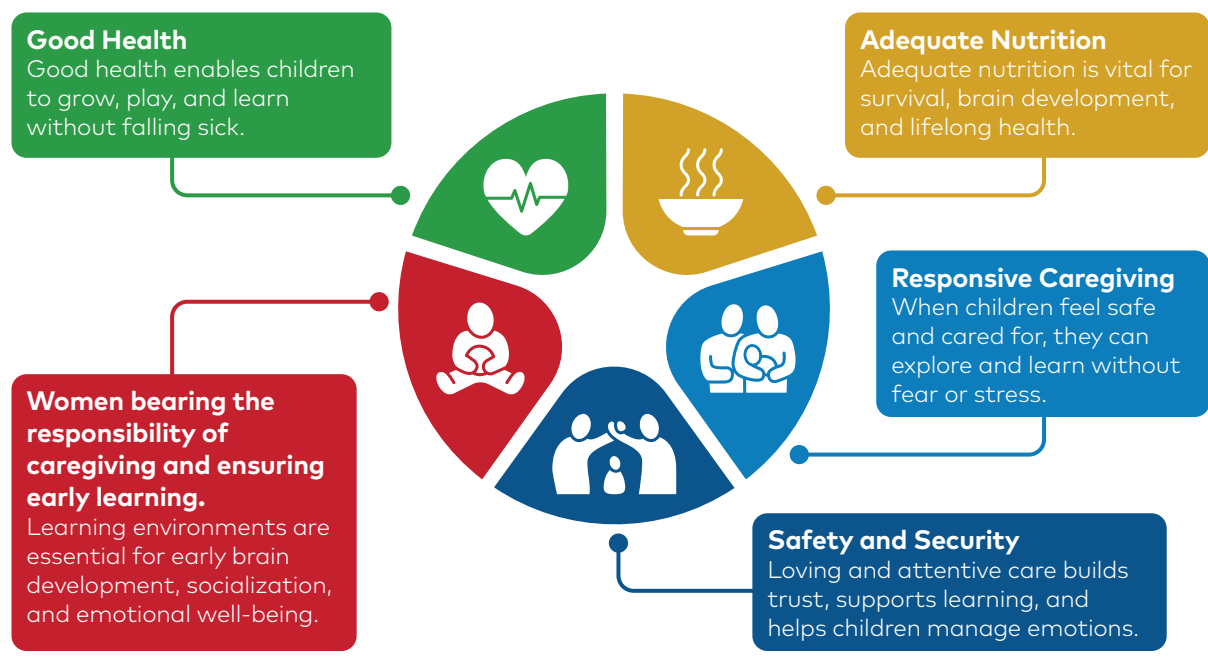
Good Health
Good health enables children to grow, play, and learn without falling sick.

Adequate Nutrition
Adequate nutrition is vital for survival, brain development, and lifelong health.

Responsive Caregiving
When children feel safe and cared for, they can explore and learn without fear or stress.

Women bearing the responsibility of caregiving and ensuring early learning.
Learning environments are essential for early brain development, socialization, and emotional well-being.

Safety and Security
Loving and attentive care builds trust, supports learning, and helps children manage emotions.